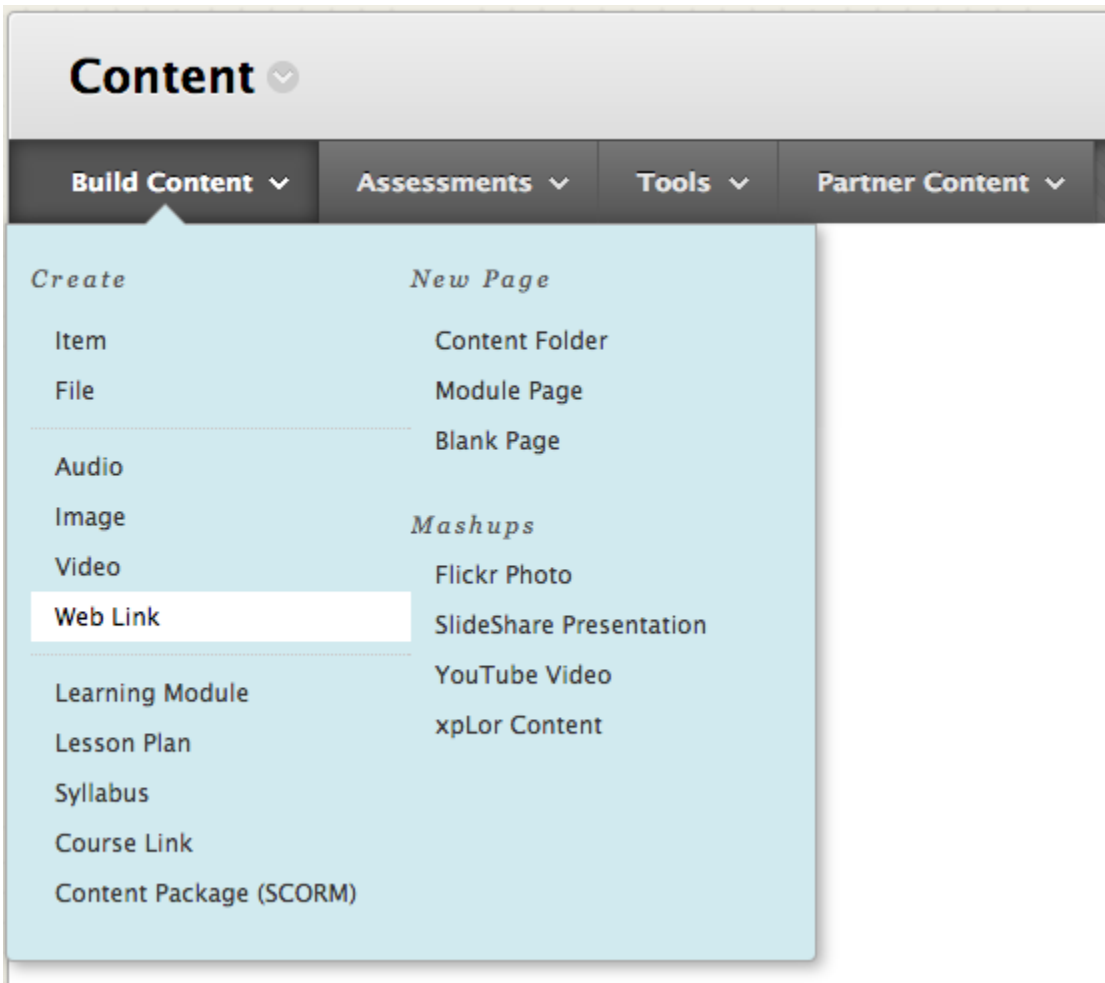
Content

Build Content Assessments Tools Partner Content

Create

Item
File

Audio
Image
Video
Web Link

Learning Module
Lesson Plan
Syllabus
Course Link
Content Package (SCORM)

New Page

Content Folder
Module Page
Blank Page

Mashups

Flickr Photo
SlideShare Presentation
YouTube Video
xpLor Content